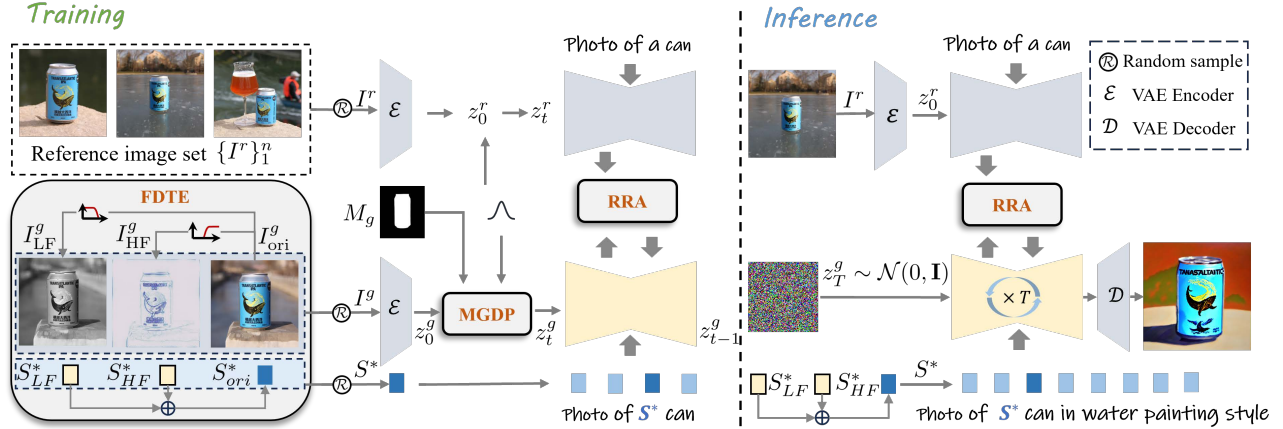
Training

Inference

Reference image set $\{I^r\}_1^n$

$I^r$

$\mathcal{E}$

$z_0^r$

$z_t^r$

Photo of a can

RRA

FDTE

$I_{\text{LF}}^g$

$I_{\text{HF}}^g$

$I_{\text{ori}}^g$

$M_g$

$I^g$

$\mathcal{E}$

$z_0^g$

MGDP

$z_t^g$

$z_{t-1}^g$

$S_{LF}^*$

$S_{HF}^*$

$S_{ori}^*$

$S^*$

Photo of $S^*$ can

$I^r$

$\mathcal{E}$

$z_0^r$

Photo of a can

Ⓡ Random sample

$\mathcal{E}$ VAE Encoder

$\mathcal{D}$ VAE Decoder

RRA

$z_T^g \sim \mathcal{N}(0, \mathbf{I})$

$\times T$

$\mathcal{D}$

$S_{LF}^*$

$S_{HF}^*$

$S^*$

Photo of $S^*$ can in water painting style